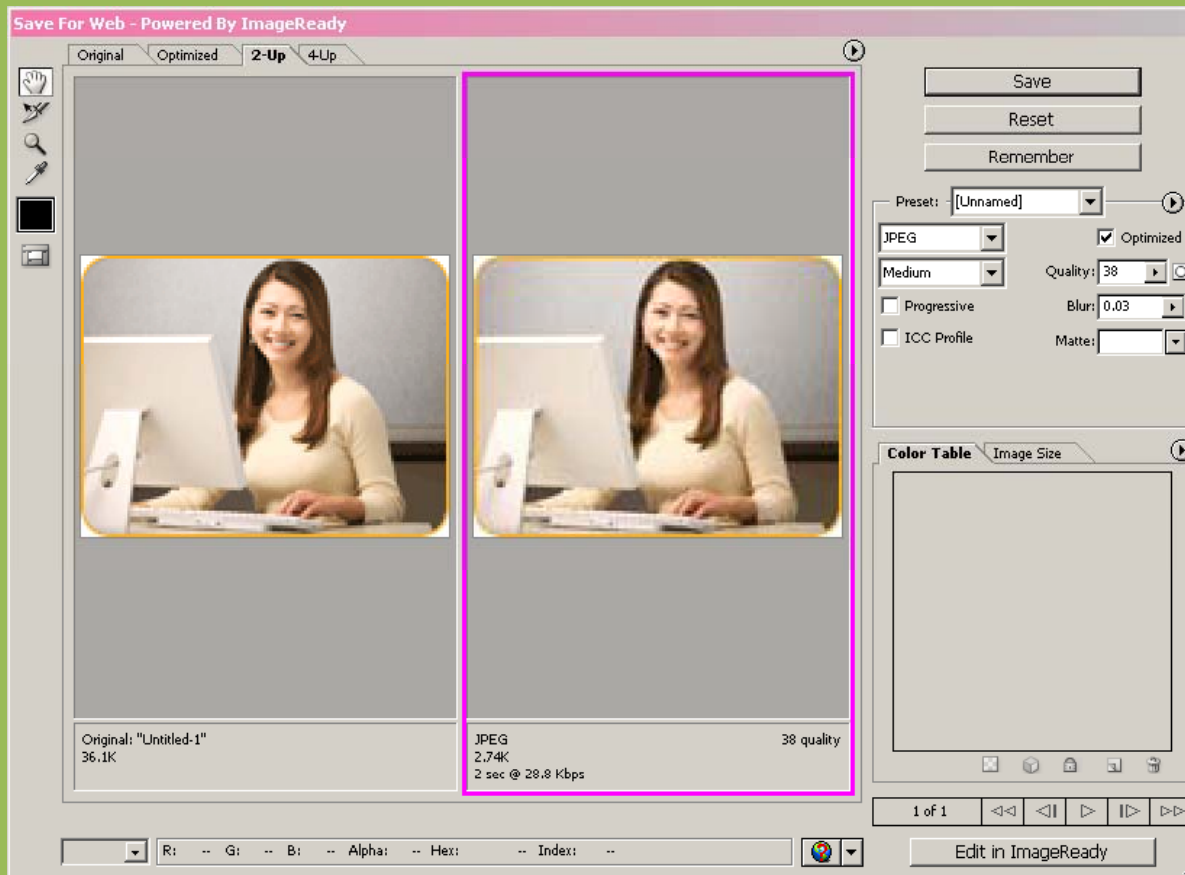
Save For Web - Powered By ImageReady

Original | Optimized | 2-Up | 4-Up

Save
Reset
Remember

Preset: [Unnamed]
JPEG
Optimized
Medium
Quality: 38
Progressive
Blur: 0.03
ICC Profile
Matte:

Color Table | Image Size

Original: "Untitled-1"
36.1K

JPEG
2.74K
2 sec @ 28.8 Kbps
38 quality

1 of 1

R: -- G: -- B: -- Alpha: -- Hex: -- Index: --

Edit in ImageReady